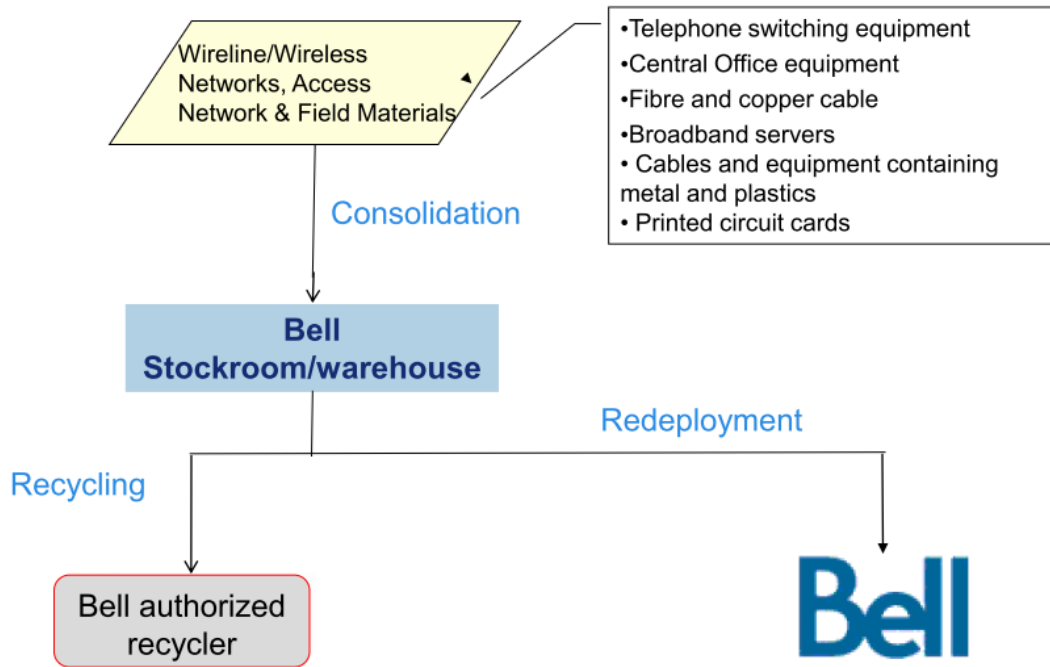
Wireline/Wireless Networks, Access Network & Field Materials

•Telephone switching equipment
•Central Office equipment
•Fibre and copper cable
•Broadband servers
• Cables and equipment containing metal and plastics
• Printed circuit cards

Consolidation

Bell
Stockroom/warehouse

Redeployment

Recycling

Bell authorized recycler

Bell